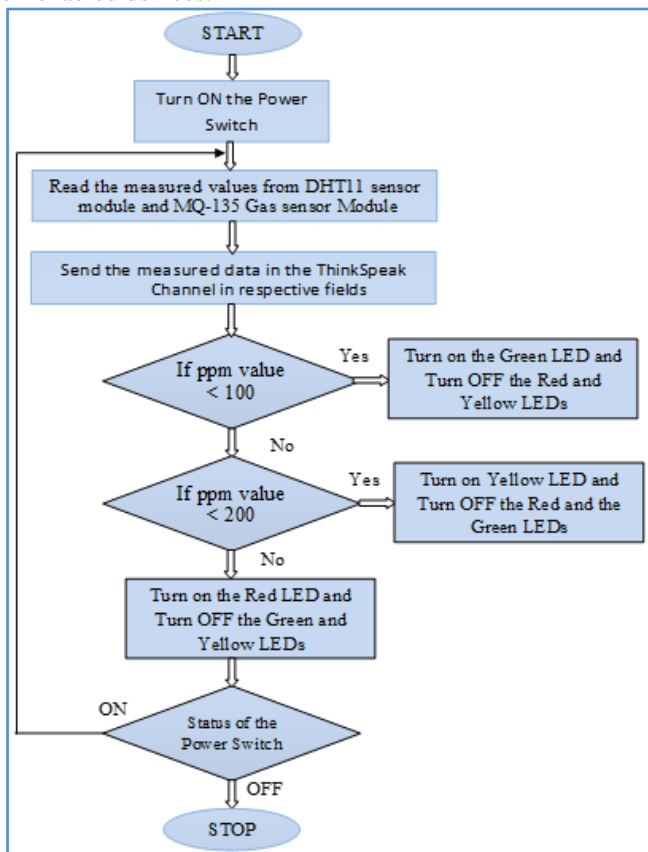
START

Turn ON the Power Switch

Read the measured values from DHT11 sensor module and MQ-135 Gas sensor Module

Send the measured data in the ThinkSpeak Channel in respective fields

If ppm value < 100

Yes

Turn on the Green LED and Turn OFF the Red and Yellow LEDs

No

If ppm value < 200

Yes

Turn on Yellow LED and Turn OFF the Red and the Green LEDs

No

Turn on the Red LED and Turn OFF the Green and Yellow LEDs

ON

Status of the Power Switch

OFF

STOP